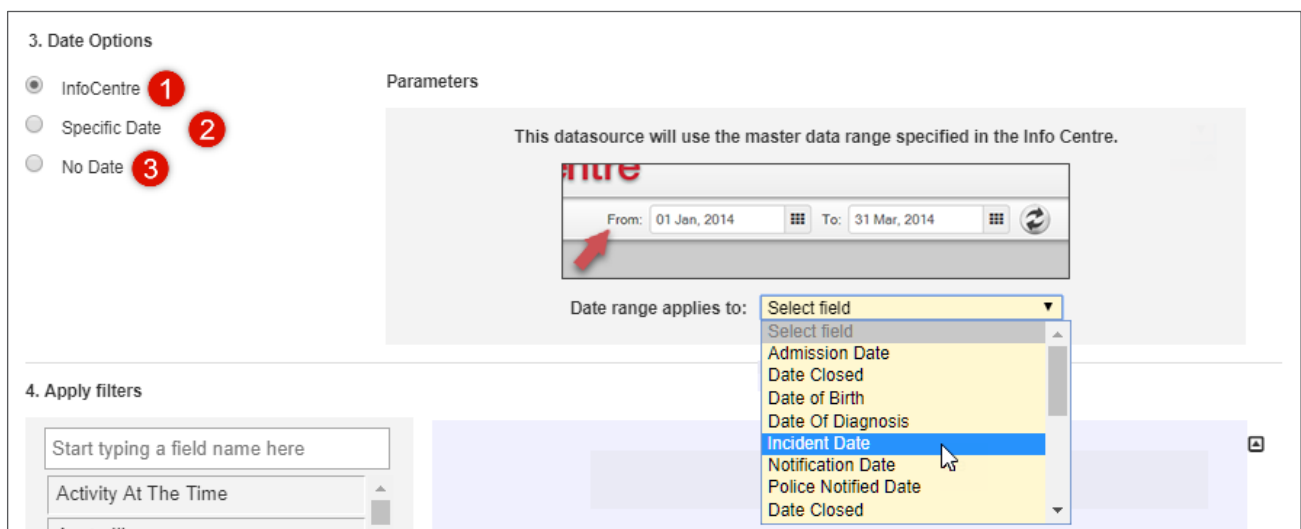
3. Date Options

InfoCentre 1

Specific Date 2

No Date 3

Parameters

This datasource will use the master data range specified in the Info Centre.

ntre

From: 01 Jan, 2014 To: 31 Mar, 2014

Date range applies to: Select field

Select field
Admission Date
Date Closed
Date of Birth
Date Of Diagnosis
Incident Date
Notification Date
Police Notified Date
Date Closed

4. Apply filters

Start typing a field name here

Activity At The Time

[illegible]